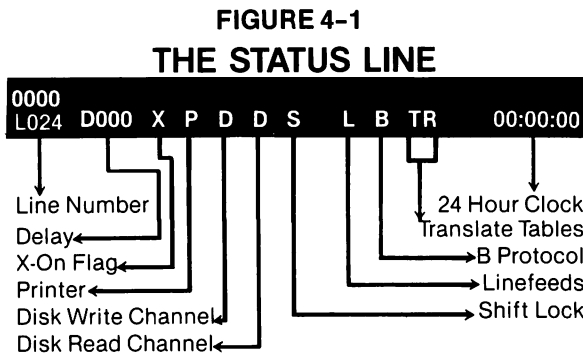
FIGURE 4-1
THE STATUS LINE

0000
L024 D000 X P D D S L B TR 00:00:00

Line Number
Delay
X-On Flag
Printer
Disk Write Channel
Disk Read Channel

24 Hour Clock
Translate Tables
B Protocol
Linefeeds
Shift Lock